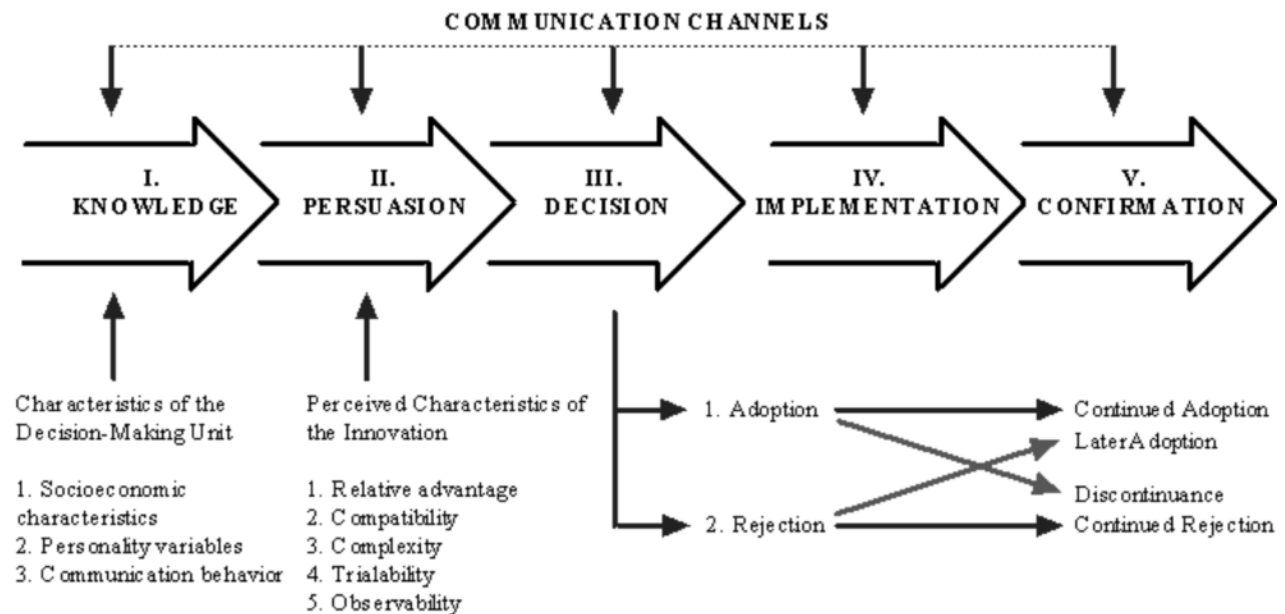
COMMUNICATION CHANNELS

I. KNOWLEDGE

II. PERSUASION

III. DECISION

IV. IMPLEMENTATION

V. CONFIRMATION

Characteristics of the Decision-Making Unit

1. Socioeconomic characteristics
2. Personality variables
3. Communication behavior

Perceived Characteristics of the Innovation

1. Relative advantage
2. Compatibility
3. Complexity
4. Trialability
5. Observability

1. Adoption

2. Rejection

Continued Adoption

LaterAdoption

Discontinuance

Continued Rejection